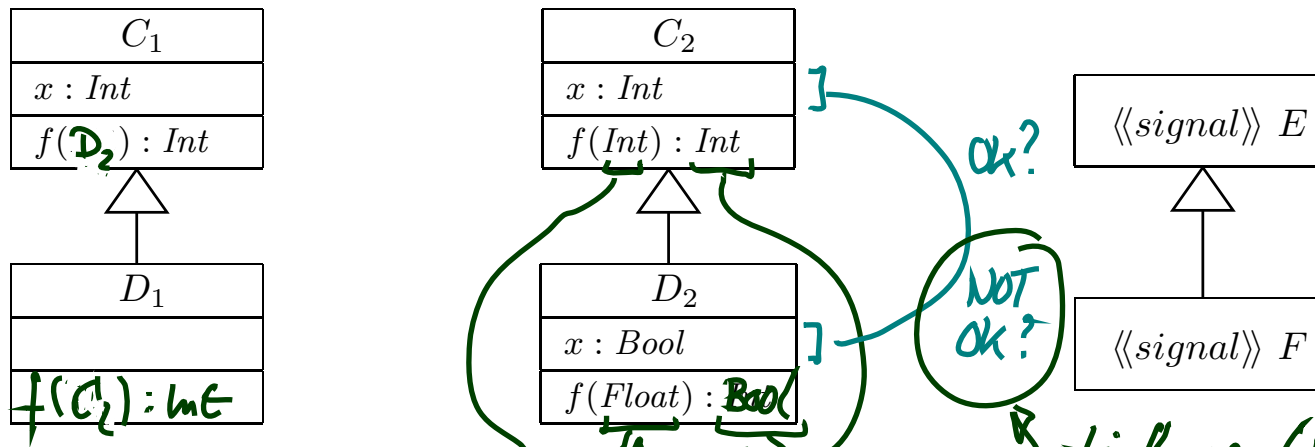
$C_1$

$x : Int$

$f(D_2) : Int$

$D_1$

$f(C_2) : Int$

$C_2$

$x : Int$

$f(Int) : Int$

$D_2$

$x : Bool$

$f(Float) : Bool$

ok?

NOT ok?

$\langle\langle signal\rangle\rangle\ E$

$\langle\langle signal\rangle\rangle\ F$

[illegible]